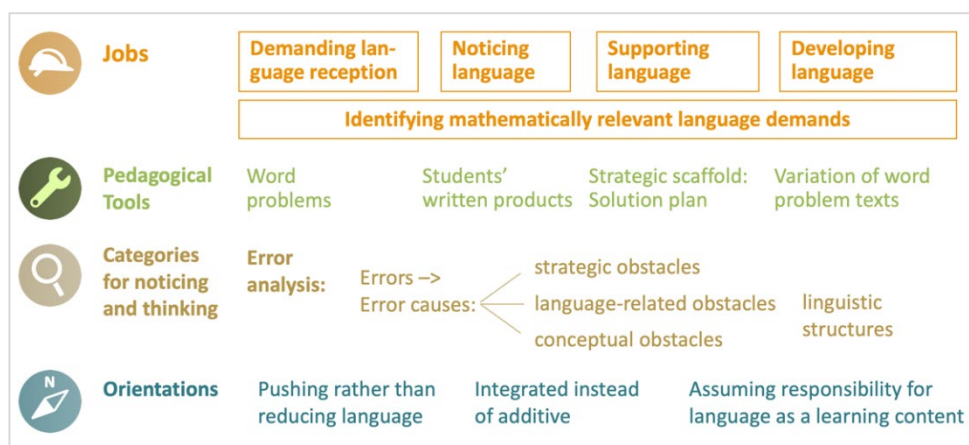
Jobs

Demanding language reception

Noticing language

Supporting language

Developing language

Identifying mathematically relevant language demands

Pedagogical Tools

Word problems

Students' written products

Strategic scaffold: Solution plan

Variation of word problem texts

Categories for noticing and thinking

Error analysis:

Errors –>
Error causes:

strategic obstacles

language-related obstacles

conceptual obstacles

linguistic structures

N

Orientations

Pushing rather than reducing language

Integrated instead of additive

Assuming responsibility for language as a learning content